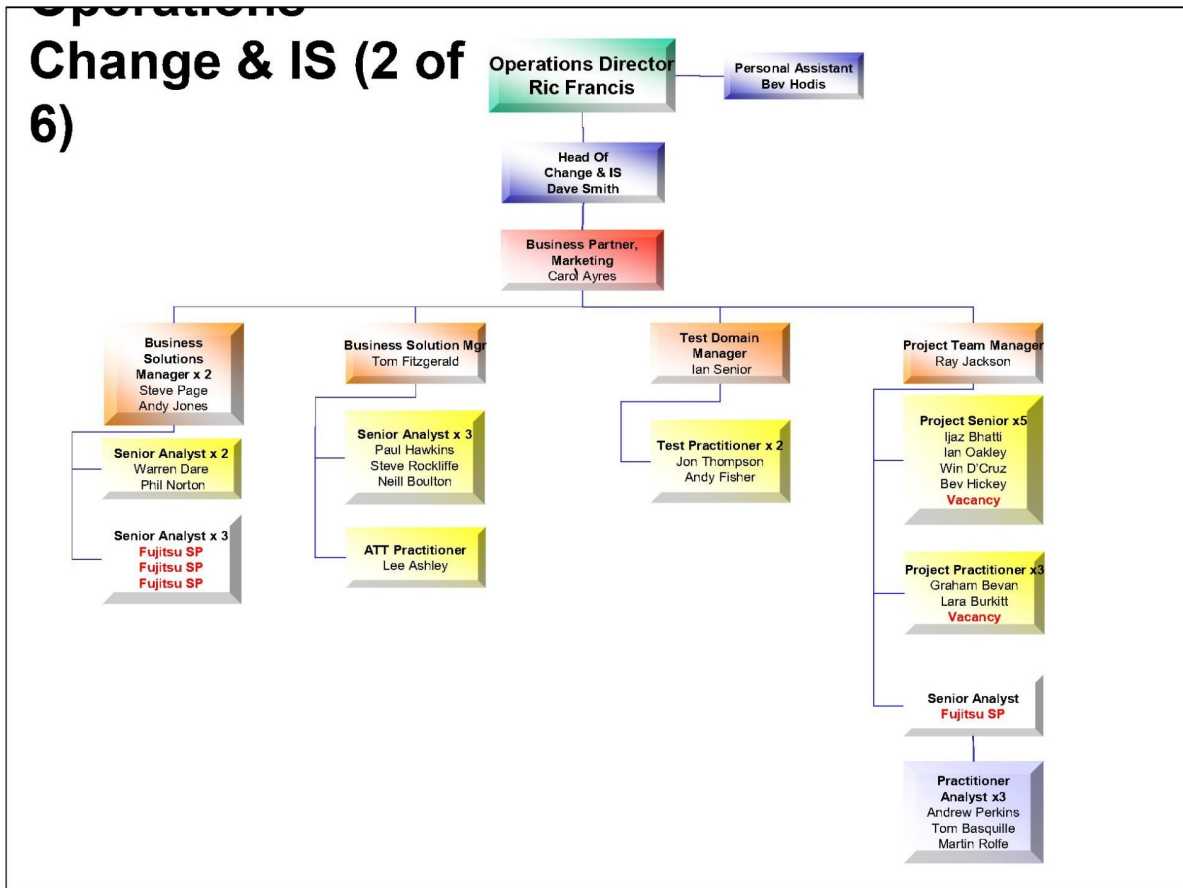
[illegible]
Change & IS (2 of 6)

Operations Director
Ric Francis

Personal Assistant
Bev Hodis

Head Of
Change & IS
Dave Smith

Business Partner, Marketing
Carol Ayres

Business Solutions Manager x 2
Steve Page
Andy Jones

Senior Analyst x 2
Warren Dare
Phil Norton

Senior Analyst x 3
Fujitsu SP
Fujitsu SP
Fujitsu SP

Business Solution Mgr
Tom Fitzgerald

Senior Analyst x 3
Paul Hawkins
Steve Rockliffe
Neill Boulton

ATT Practitioner
Lee Ashley

Test Domain Manager
Ian Senior

Test Practitioner x 2
Jon Thompson
Andy Fisher

Project Team Manager
Ray Jackson

Project Senior x5
Ijaz Bhatti
Ian Oakley
Win D'Cruz
Bev Hickey
Vacancy

Project Practitioner x3
Graham Bevan
Lara Burkitt
Vacancy

Senior Analyst
Fujitsu SP

Practitioner Analyst x3
Andrew Perkins
Tom Basquille
Martin Rolfe